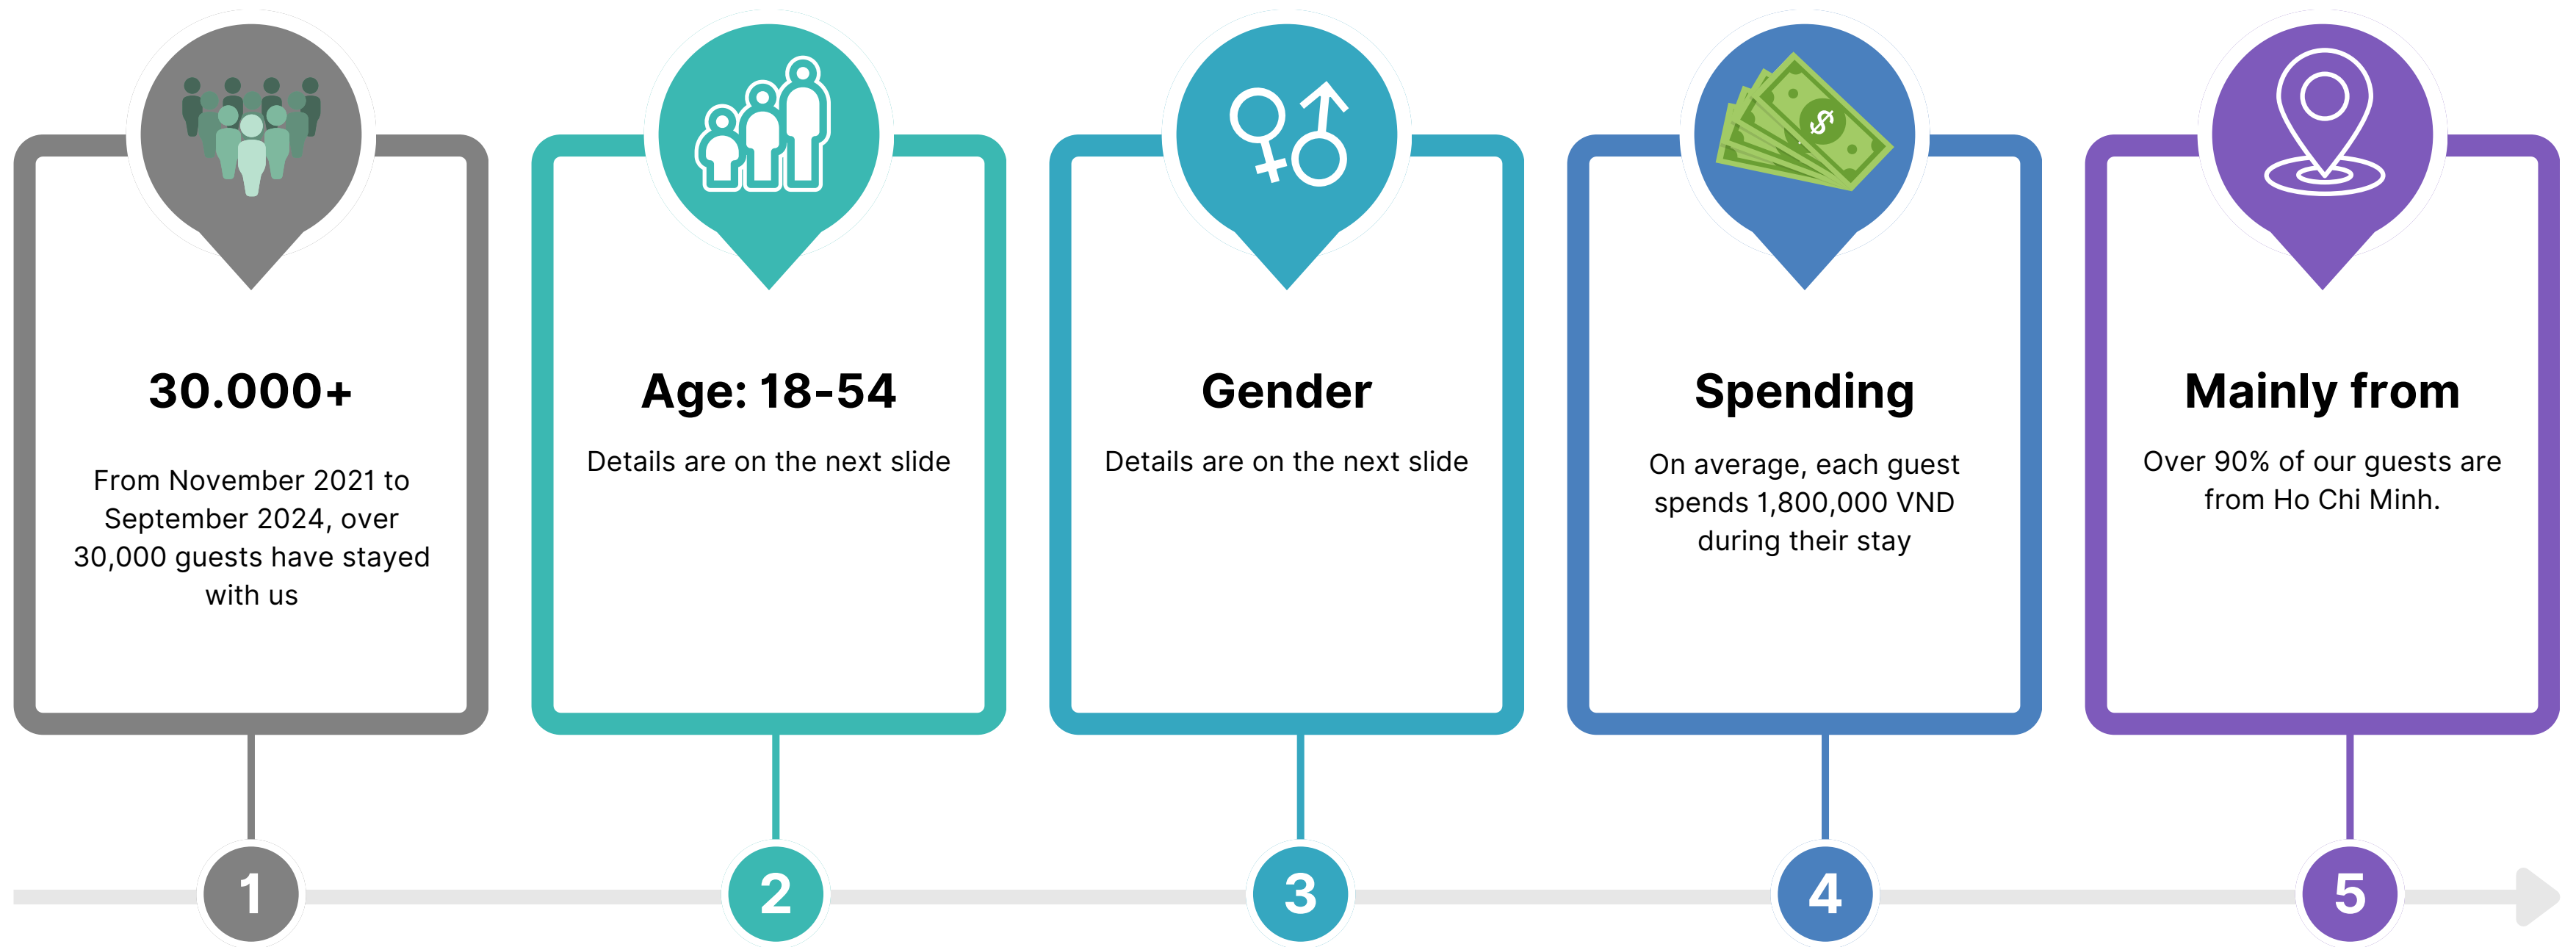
30.000+

From November 2021 to September 2024, over 30,000 guests have stayed with us

Age: 18-54

Details are on the next slide

Gender

Details are on the next slide

Spending

On average, each guest spends 1,800,000 VND during their stay

Mainly from

Over 90% of our guests are from Ho Chi Minh.

1

2

3

4

5